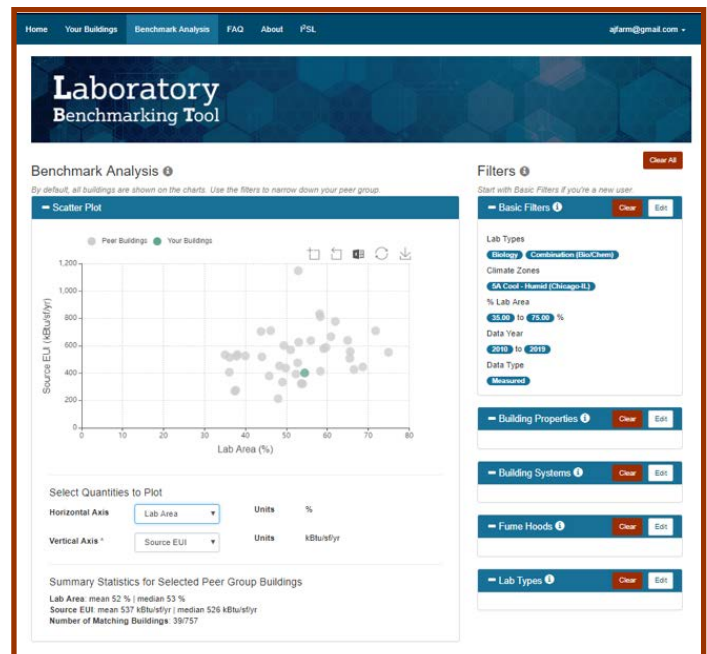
Home Your Buildings Benchmark Analysis FAQ About I²SL ajfarm@gmail.com ▾

Laboratory
Benchmarking Tool

Benchmark Analysis ℹ

By default, all buildings are shown on the charts. Use the filters to narrow down your peer group.

Clear All

Filters ℹ

Start with Basic Filters if you're a new user.

━ Scatter Plot

● Peer Buildings ● Your Buildings

Source EUI (kBtu/sf/yr)

1,200
1,000
800
600
400
200
0

0 10 20 30 40 50 60 70 80

Lab Area (%)

Select Quantities to Plot

Horizontal Axis Lab Area ▾ Units %

Vertical Axis * Source EUI ▾ Units kBtu/sf/yr

Summary Statistics for Selected Peer Group Buildings

Lab Area: mean 52 % | median 53 %
Source EUI: mean 537 kBtu/sf/yr | median 526 kBtu/sf/yr
Number of Matching Buildings: 39/757

━ Basic Filters ℹ Clear Edit

Lab Types
Biology Combination (Bio/Chem)
Climate Zones
5A Cool - Humid (Chicago-IL)
% Lab Area
35.00 to 75.00 %
Data Year
2010 to 2019
Data Type
Measured

━ Building Properties ℹ Clear Edit

━ Building Systems ℹ Clear Edit

━ Fume Hoods ℹ Clear Edit

━ Lab Types ℹ Clear Edit